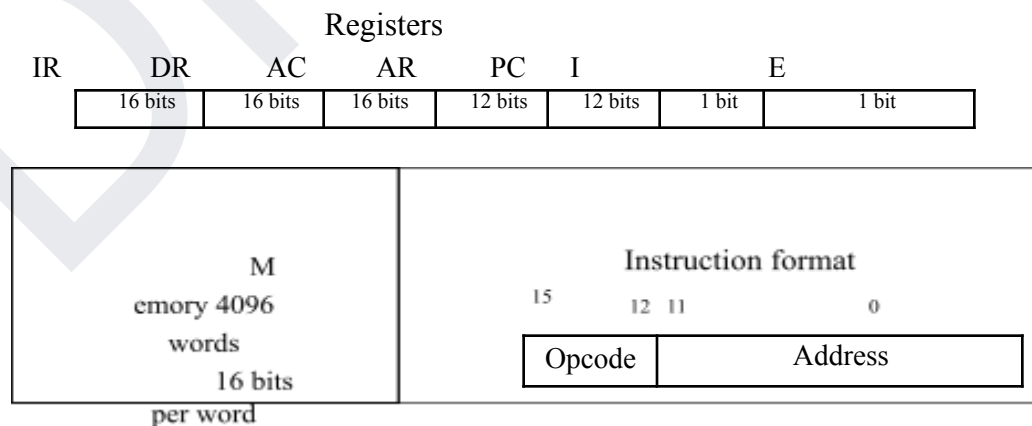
Registers

IR DR AC AR PC I E

| 16 bits | 16 bits | 16 bits | 12 bits | 12 bits | 1 bit | 1 bit |
|---|---|---|---|---|---|---|

M
emory 4096
words
16 bits
per word

Instruction format

15 12 11 0

| Opcode | Address |
|---|---|